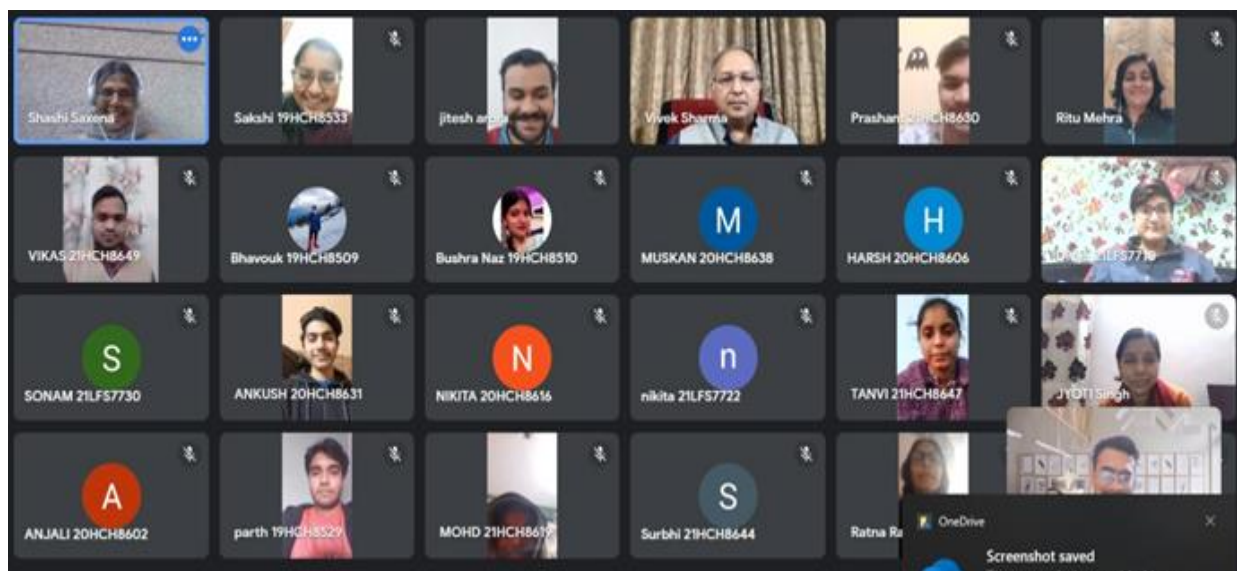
Shashi Saxena

Sakshi 19HCH8533

jitesh ar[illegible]

Vivek Sharma

Prashant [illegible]HCH8630

Ritu Mehra

VIKAS 21HCH8649

Bhavouk 19HCH8509

Bushra Naz 19HCH8510

M
MUSKAN 20HCH8638

H
HARSH 20HCH8606

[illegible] 21LFS7718

S
SONAM 21LFS7730

ANKUSH 20HCH8631

N
NIKITA 20HCH8616

n
nikita 21LFS7722

TANVI 21HCH8647

JYOTI Singh

A
ANJALI 20HCH8602

parth 19HCH8529

MOHD 21HCH8619

S
Surbhi 21HCH8644

Ratna Ra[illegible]

OneDrive

Screenshot saved